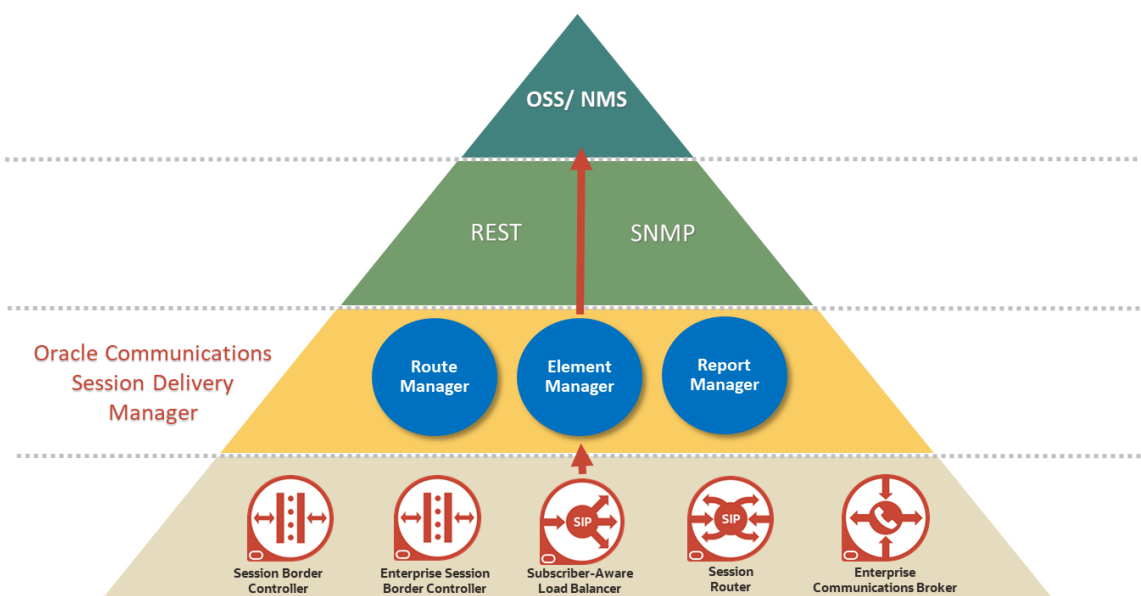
OSS/ NMS

REST

SNMP

Oracle Communications Session Delivery Manager

Route Manager

Element Manager

Report Manager

SIP

SIP

Session Border Controller

Enterprise Session Border Controller

Subscriber-Aware Load Balancer

Session Router

Enterprise Communications Broker